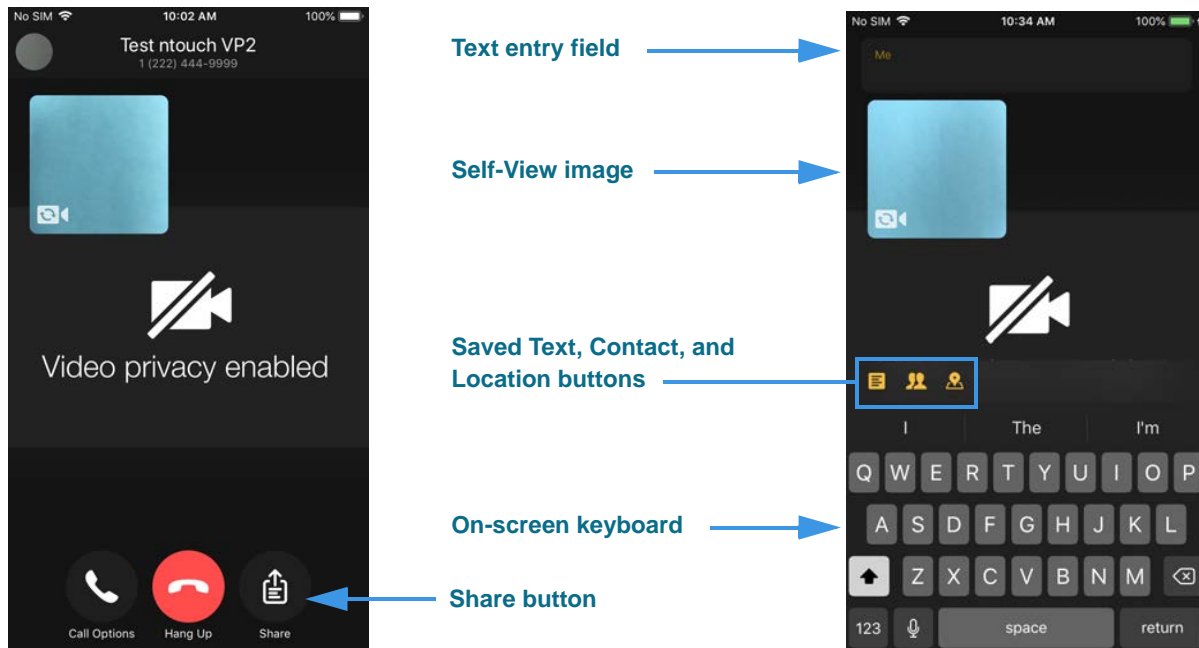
No SIM 10:02 AM 100%

Test ntouch VP2
1 (222) 444-9999

Video privacy enabled

Call Options
Hang Up
Share

Text entry field

Self-View image

Saved Text, Contact, and Location buttons

On-screen keyboard

Share button

No SIM 10:34 AM 100%

Me

I The I'm

Q W E R T Y U I O P
A S D F G H J K L
Z X C V B N M
123 space return